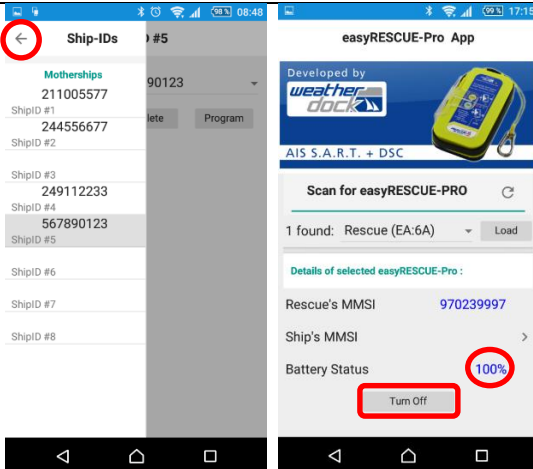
98 % 08:48

Ship-IDs

D #5

Motherships

211005577

ShipID #1

244556677

ShipID #2

ShipID #3

249112233

ShipID #4

567890123

ShipID #5

ShipID #6

ShipID #7

ShipID #8

90123

lete

Program

99 % 17:15

easyRESCUE-Pro App

Developed by

weather dock

AIS S.A.R.T. + DSC

Scan for easyRESCUE-PRO

1 found: Rescue (EA:6A)

Load

Details of selected easyRESCUE-Pro :

Rescue's MMSI 970239997

Ship's MMSI

Battery Status 100%

Turn Off